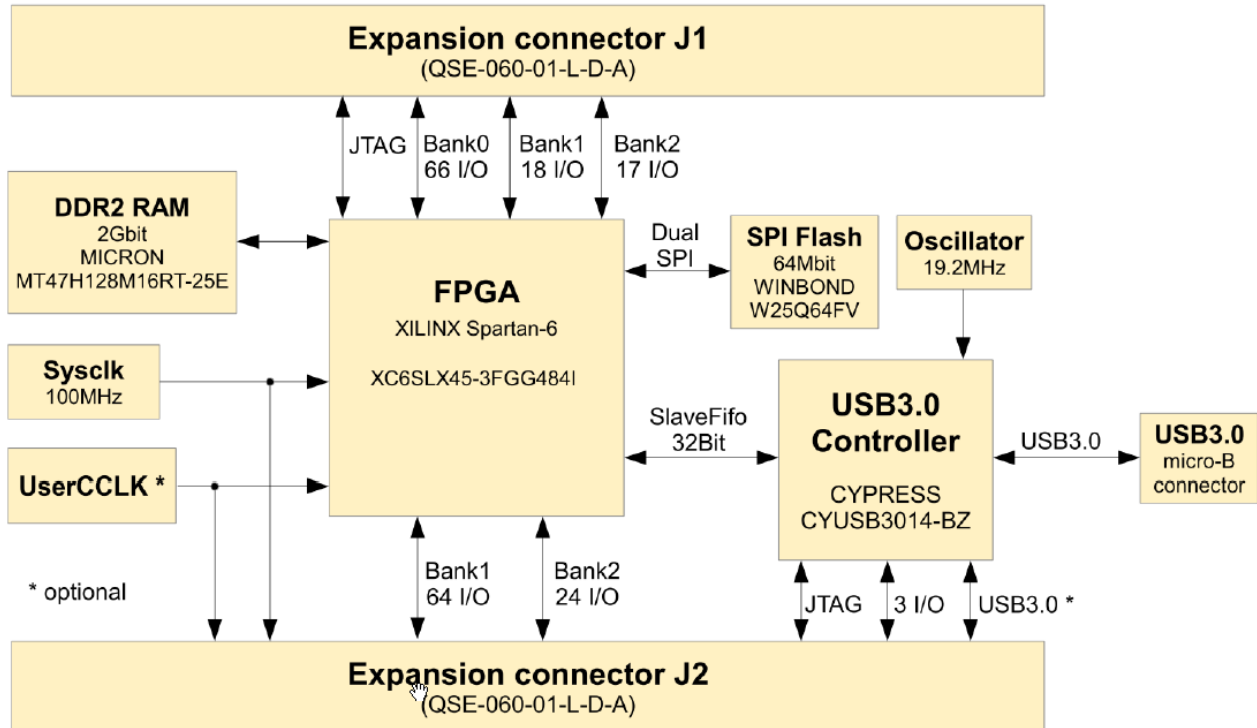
Expansion connector J1
(QSE-060-01-L-D-A)

JTAG

Bank0
66 I/O

Bank1
18 I/O

Bank2
17 I/O

DDR2 RAM
2Gbit
MICRON
MT47H128M16RT-25E

FPGA
XILINX Spartan-6
XC6SLX45-3FGG484I

Dual
SPI

SPI Flash
64Mbit
WINBOND
W25Q64FV

Oscillator
19.2MHz

Sysclk
100MHz

SlaveFifo
32Bit

USB3.0
Controller
CYPRESS
CYUSB3014-BZ

USB3.0

USB3.0
micro-B
connector

UserCCLK *

* optional

Bank1
64 I/O

Bank2
24 I/O

JTAG

3 I/O

USB3.0 *

Expansion connector J2
(QSE-060-01-L-D-A)